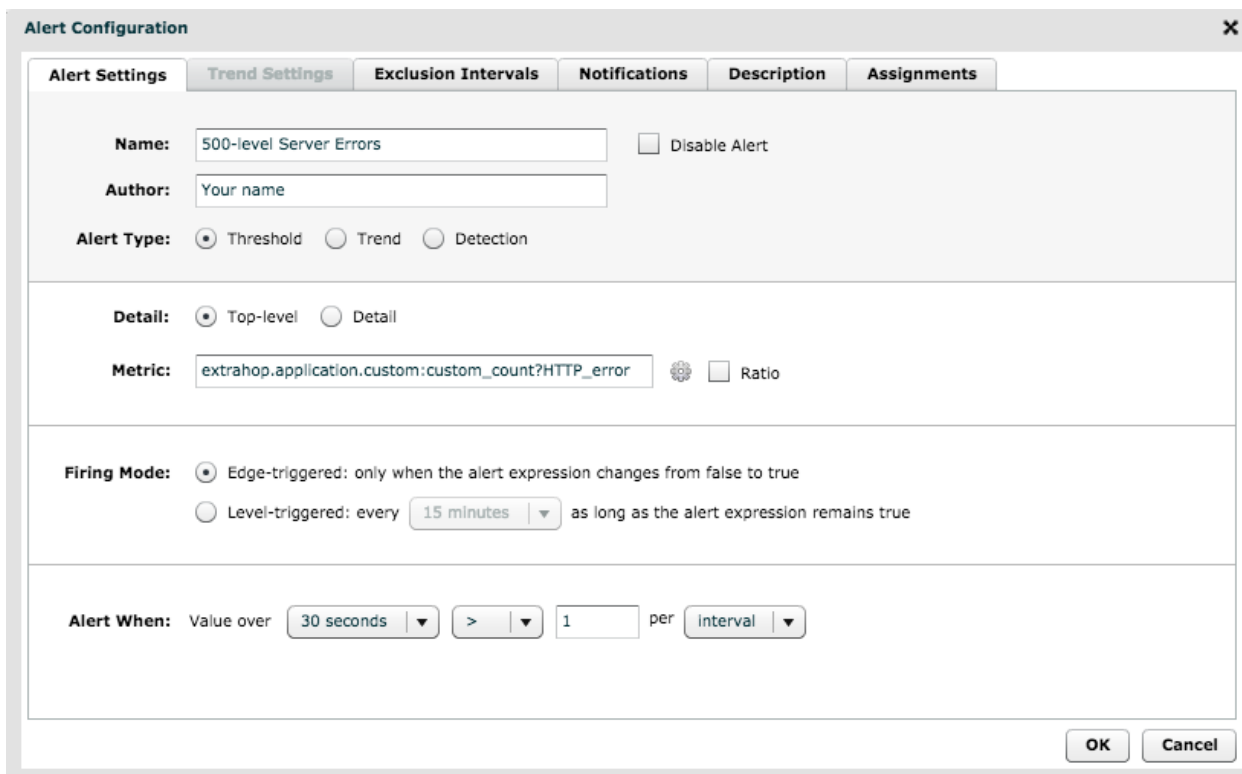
Alert Configuration

×

Alert Settings | Trend Settings | Exclusion Intervals | Notifications | Description | Assignments

Name: 500-level Server Errors
Disable Alert

Author: Your name

Alert Type: Threshold Trend Detection

Detail: Top-level Detail

Metric: extrahop.application.custom:custom_count?HTTP_error
Ratio

Firing Mode: Edge-triggered: only when the alert expression changes from false to true
Level-triggered: every 15 minutes as long as the alert expression remains true

Alert When: Value over 30 seconds > 1 per interval

OK Cancel